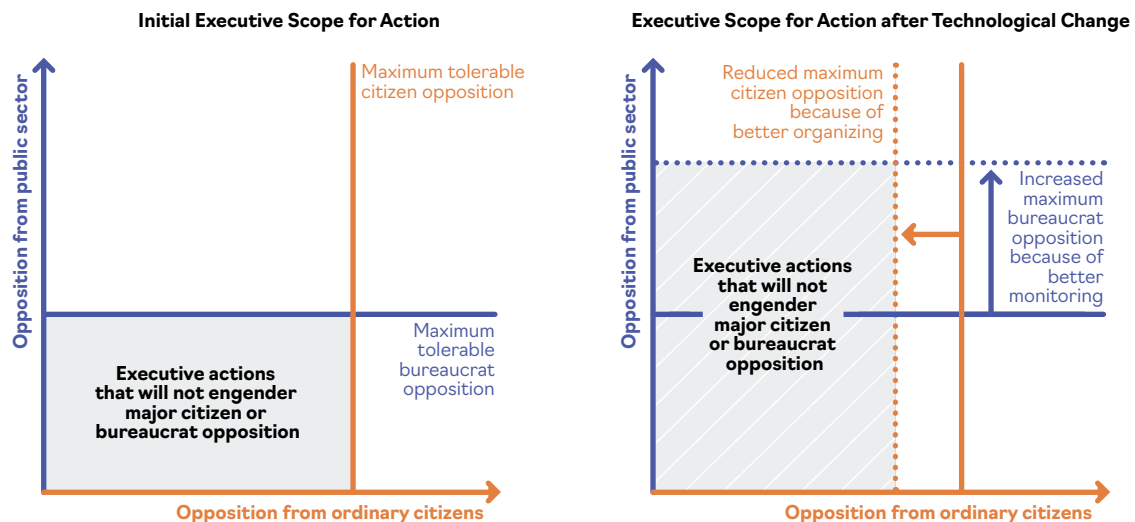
Initial Executive Scope for Action

Opposition from public sector

Maximum tolerable citizen opposition

Maximum tolerable bureaucrat opposition

Executive actions that will not engender major citizen or bureaucrat opposition

Opposition from ordinary citizens

Executive Scope for Action after Technological Change

Opposition from public sector

Reduced maximum citizen opposition because of better organizing

Increased maximum bureaucrat opposition because of better monitoring

Executive actions that will not engender major citizen or bureaucrat opposition

Opposition from ordinary citizens